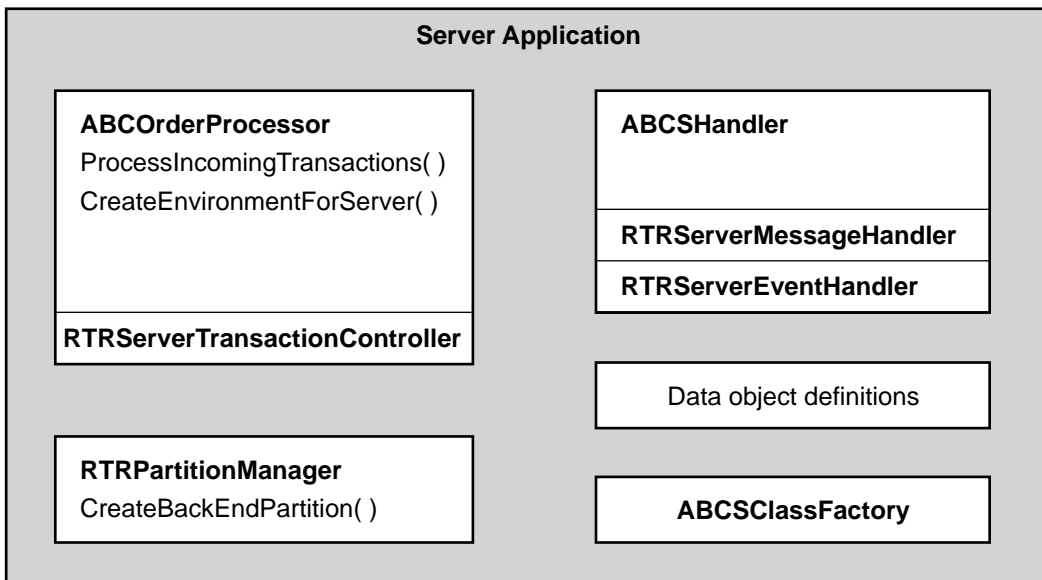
Server Application

ABCOrderProcessor
ProcessIncomingTransactions( )
CreateEnvironmentForServer( )

RTRServerTransactionController

ABCSHandler

RTRServerMessageHandler

RTRServerEventHandler

Data object definitions

RTRPartitionManager
CreateBackEndPartition( )

ABCSClassFactory